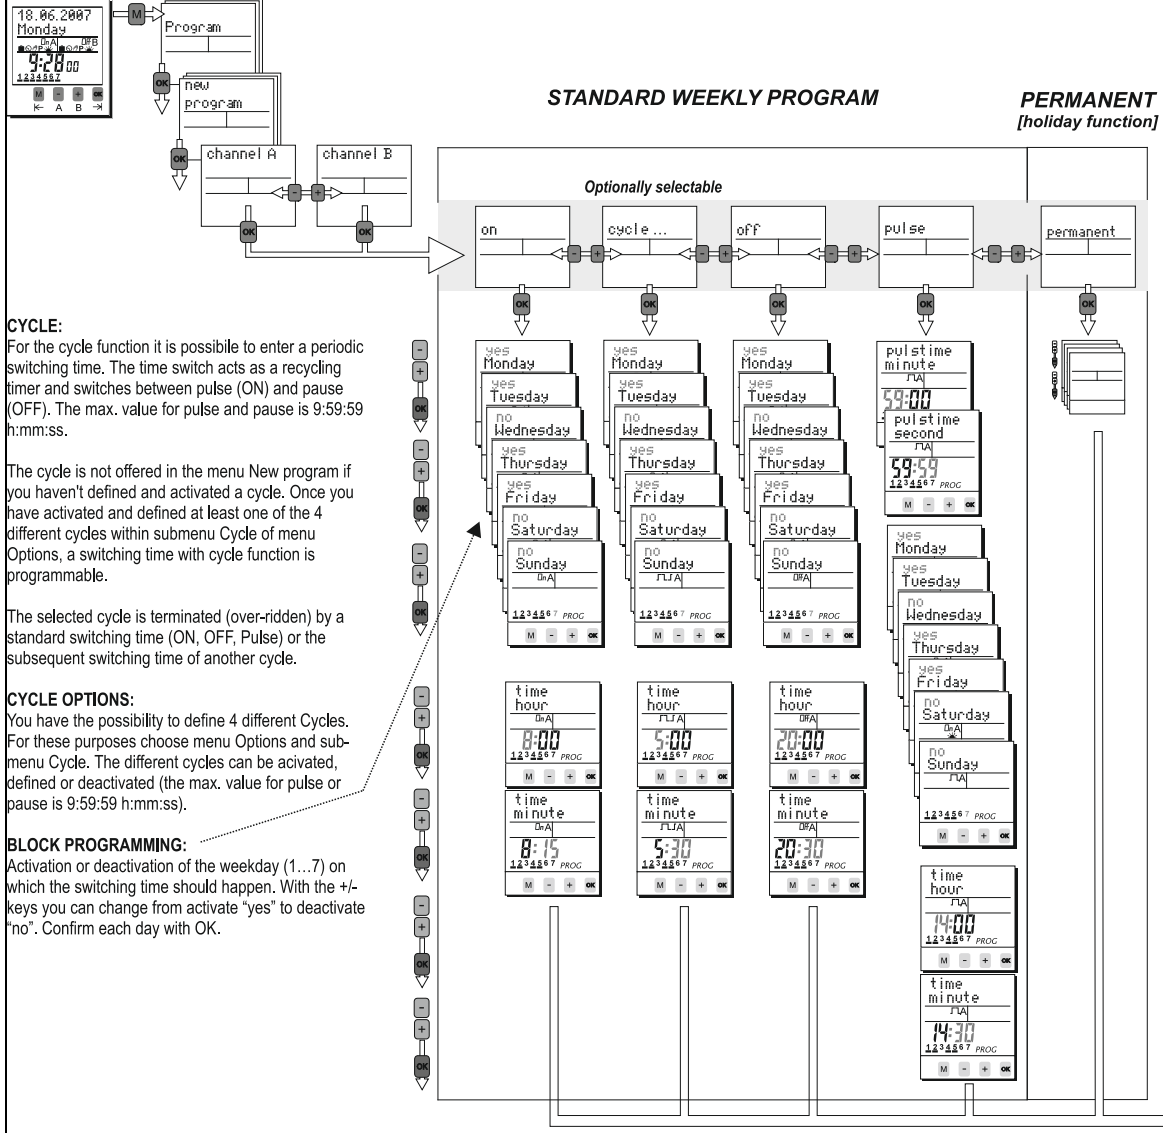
18.06.2007
Monday
9:28 00
1234567
M - + OK
A B

M
Program

OK
new
program

OK
channel A
channel B
- +
OK OK

STANDARD WEEKLY PROGRAM

PERMANENT
[holiday function]

Optionally selectable

on
cycle ...
off
pulse
permanent

OK OK OK OK OK

CYCLE:
For the cycle function it is possibile to enter a periodic switching time. The time switch acts as a recycling timer and switches between pulse (ON) and pause (OFF). The max. value for pulse and pause is 9:59:59 h:mm:ss.

The cycle is not offered in the menu New program if you haven't defined and activated a cycle. Once you have activated and defined at least one of the 4 different cycles within submenu Cycle of menu Options, a switching time with cycle function is programmable.

The selected cycle is terminated (over-ridden) by a standard switching time (ON, OFF, Pulse) or the subsequent switching time of another cycle.

CYCLE OPTIONS:
You have the possibility to define 4 different Cycles. For these purposes choose menu Options and submenu Cycle. The different cycles can be acivated, defined or deactivated (the max. value for pulse or pause is 9:59:59 h:mm:ss).

BLOCK PROGRAMMING:
Activation or deactivation of the weekday (1…7) on which the switching time should happen. With the +/- keys you can change from activate "yes" to deactivate "no". Confirm each day with OK.

yes Monday
yes Tuesday
no Wednesday
yes Thursday
yes Friday
no Saturday
no Sunday
1234567 PROG
M - + OK

yes Monday
yes Tuesday
no Wednesday
yes Thursday
yes Friday
no Saturday
no Sunday
1234567 PROG
M - + OK

yes Monday
yes Tuesday
no Wednesday
yes Thursday
yes Friday
no Saturday
no Sunday
1234567 PROG
M - + OK

pulstime minute
59:00
pulstime second
59:59
1234567 PROG
M - + OK

yes Monday
yes Tuesday
no Wednesday
yes Thursday
yes Friday
no Saturday
no Sunday
1234567 PROG
M - + OK

time hour
8:00
1234567 PROG
M - + OK

time minute
8:15
1234567 PROG
M - + OK

time hour
5:00
1234567 PROG
M - + OK

time minute
5:30
1234567 PROG
M - + OK

time hour
20:00
1234567 PROG
M - + OK

time minute
20:30
1234567 PROG
M - + OK

time hour
14:00
1234567 PROG
M - + OK

time minute
14:30
1234567 PROG
M - + OK